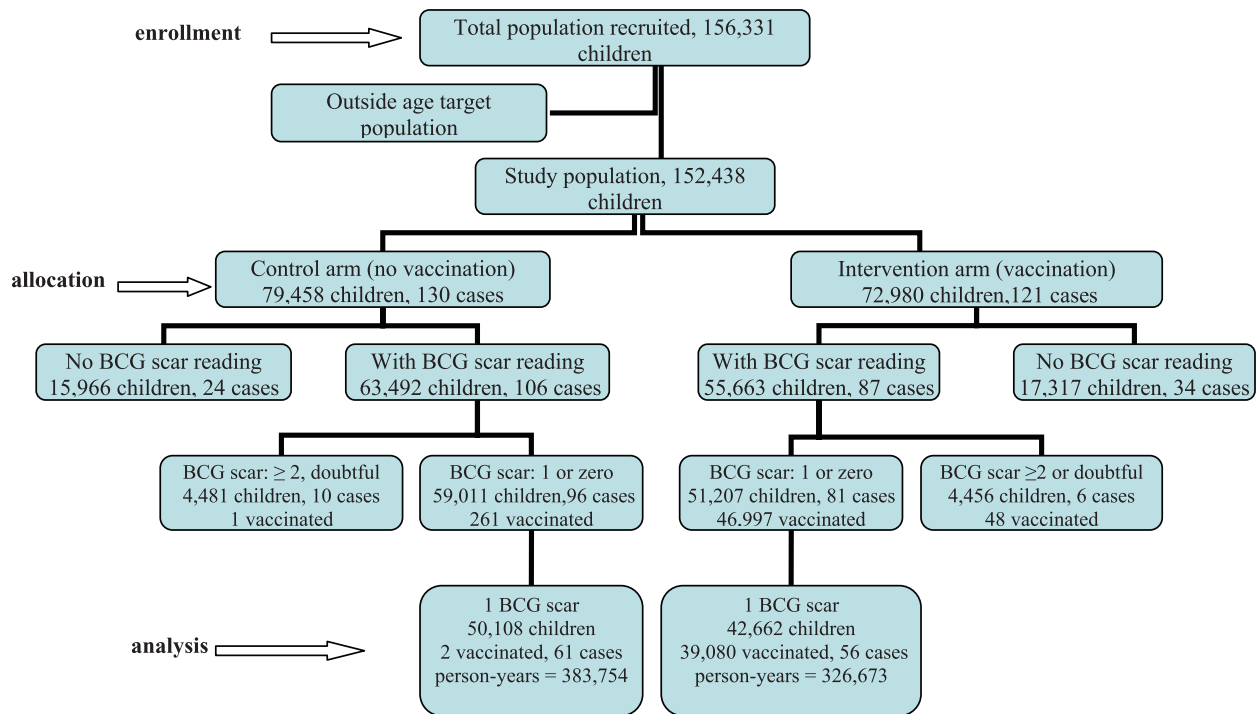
enrollment

Total population recruited, 156,331 children

Outside age target population

Study population, 152,438 children

allocation

Control arm (no vaccination)
79,458 children, 130 cases

Intervention arm (vaccination)
72,980 children,121 cases

No BCG scar reading
15,966 children, 24 cases

With BCG scar reading
63,492 children, 106 cases

With BCG scar reading
55,663 children, 87 cases

No BCG scar reading
17,317 children, 34 cases

BCG scar: $\geq 2$, doubtful
4,481 children, 10 cases
1 vaccinated

BCG scar: 1 or zero
59,011 children,96 cases
261 vaccinated

BCG scar: 1 or zero
51,207 children, 81 cases
46.997 vaccinated

BCG scar $\geq 2$ or doubtful
4,456 children, 6 cases
48 vaccinated

analysis

1 BCG scar
50,108 children
2 vaccinated, 61 cases
person-years = 383,754

1 BCG scar
42,662 children
39,080 vaccinated, 56 cases
person-years = 326,673